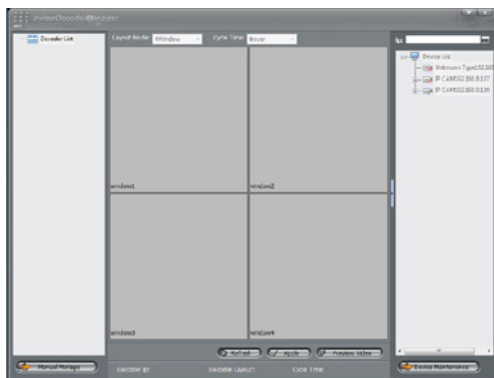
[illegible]DecoderManager

Decoder List

Layout Mode 4Window

Cycle Time Never

window1

window2

window3

window4

Refresh

Apply

Preview Video

Manual Manage

Decoder ID

Decoder Output

Cycle Time

Device List

Unknown Type(192.168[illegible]

IP CAM(192.168.0.137

IP CAM(192.168.0.139

Device Maintenance